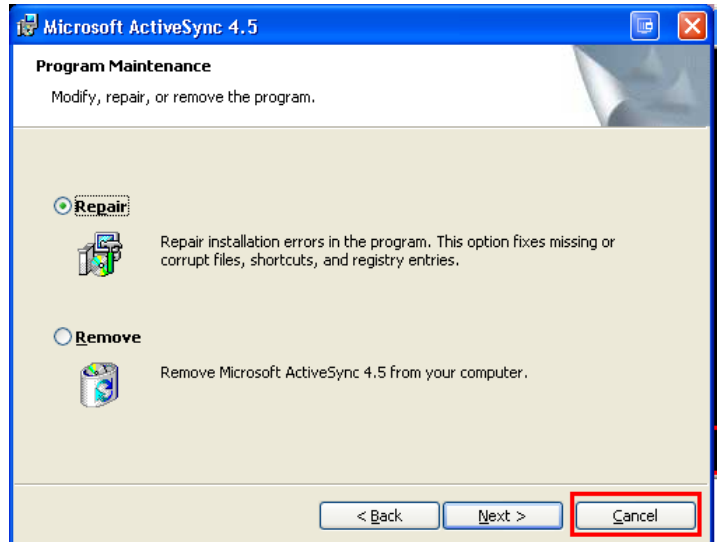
Microsoft ActiveSync 4.5

Program Maintenance

Modify, repair, or remove the program.

Repair

Repair installation errors in the program. This option fixes missing or corrupt files, shortcuts, and registry entries.

Remove

Remove Microsoft ActiveSync 4.5 from your computer.

< Back

Next >

Cancel